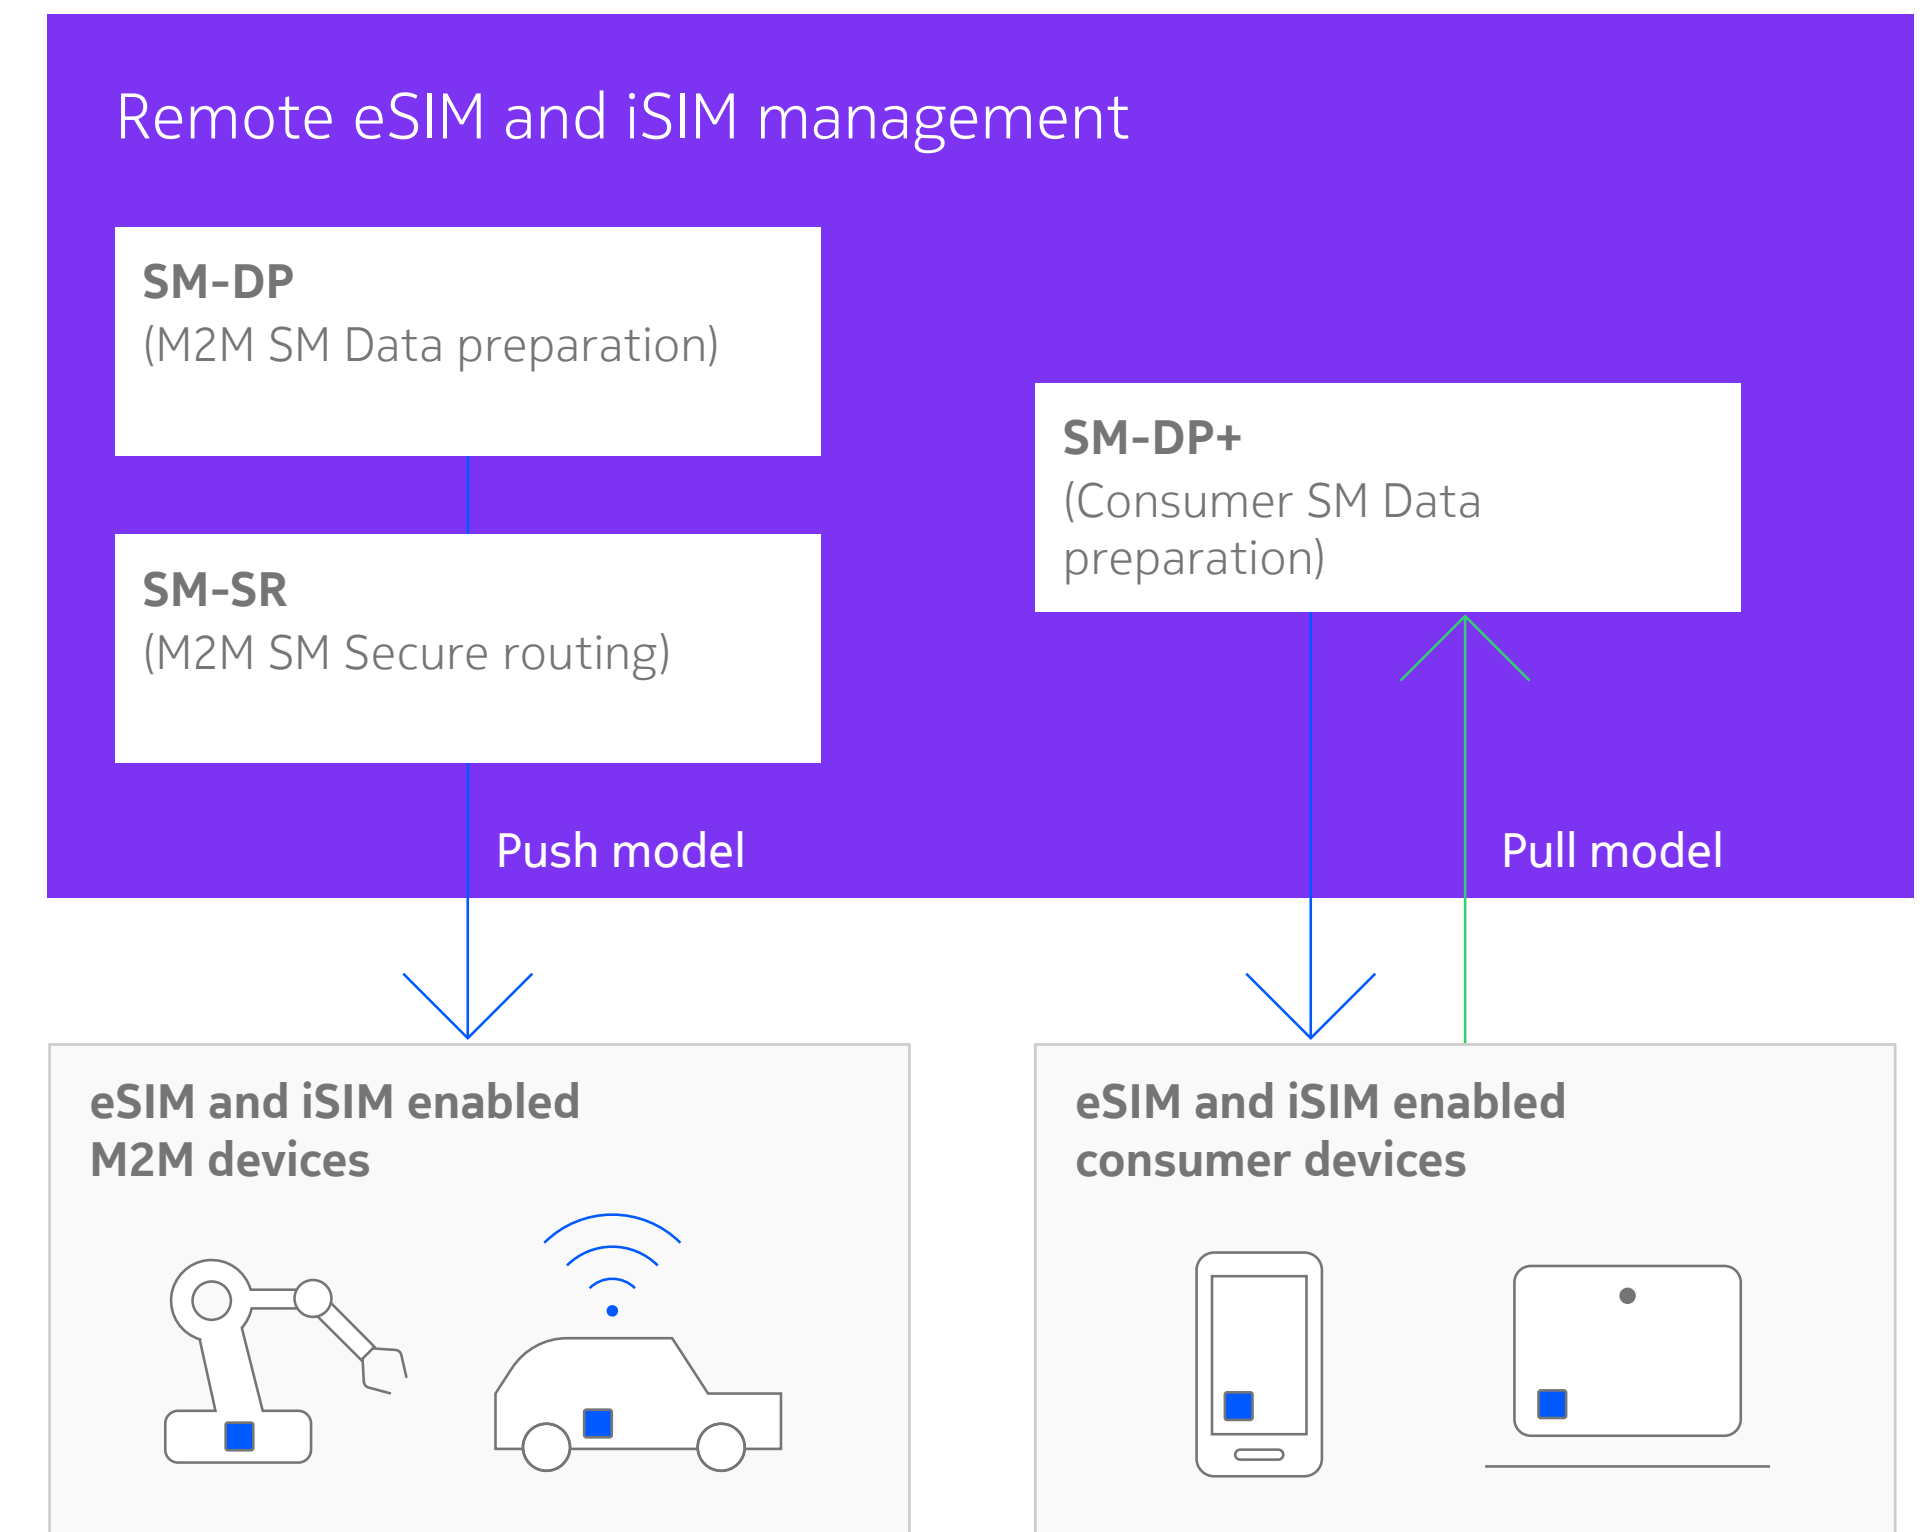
Remote eSIM and iSIM management

SM-DP
(M2M SM Data preparation)

SM-SR
(M2M SM Secure routing)

SM-DP+
(Consumer SM Data preparation)

Push model

Pull model

eSIM and iSIM enabled M2M devices

eSIM and iSIM enabled consumer devices